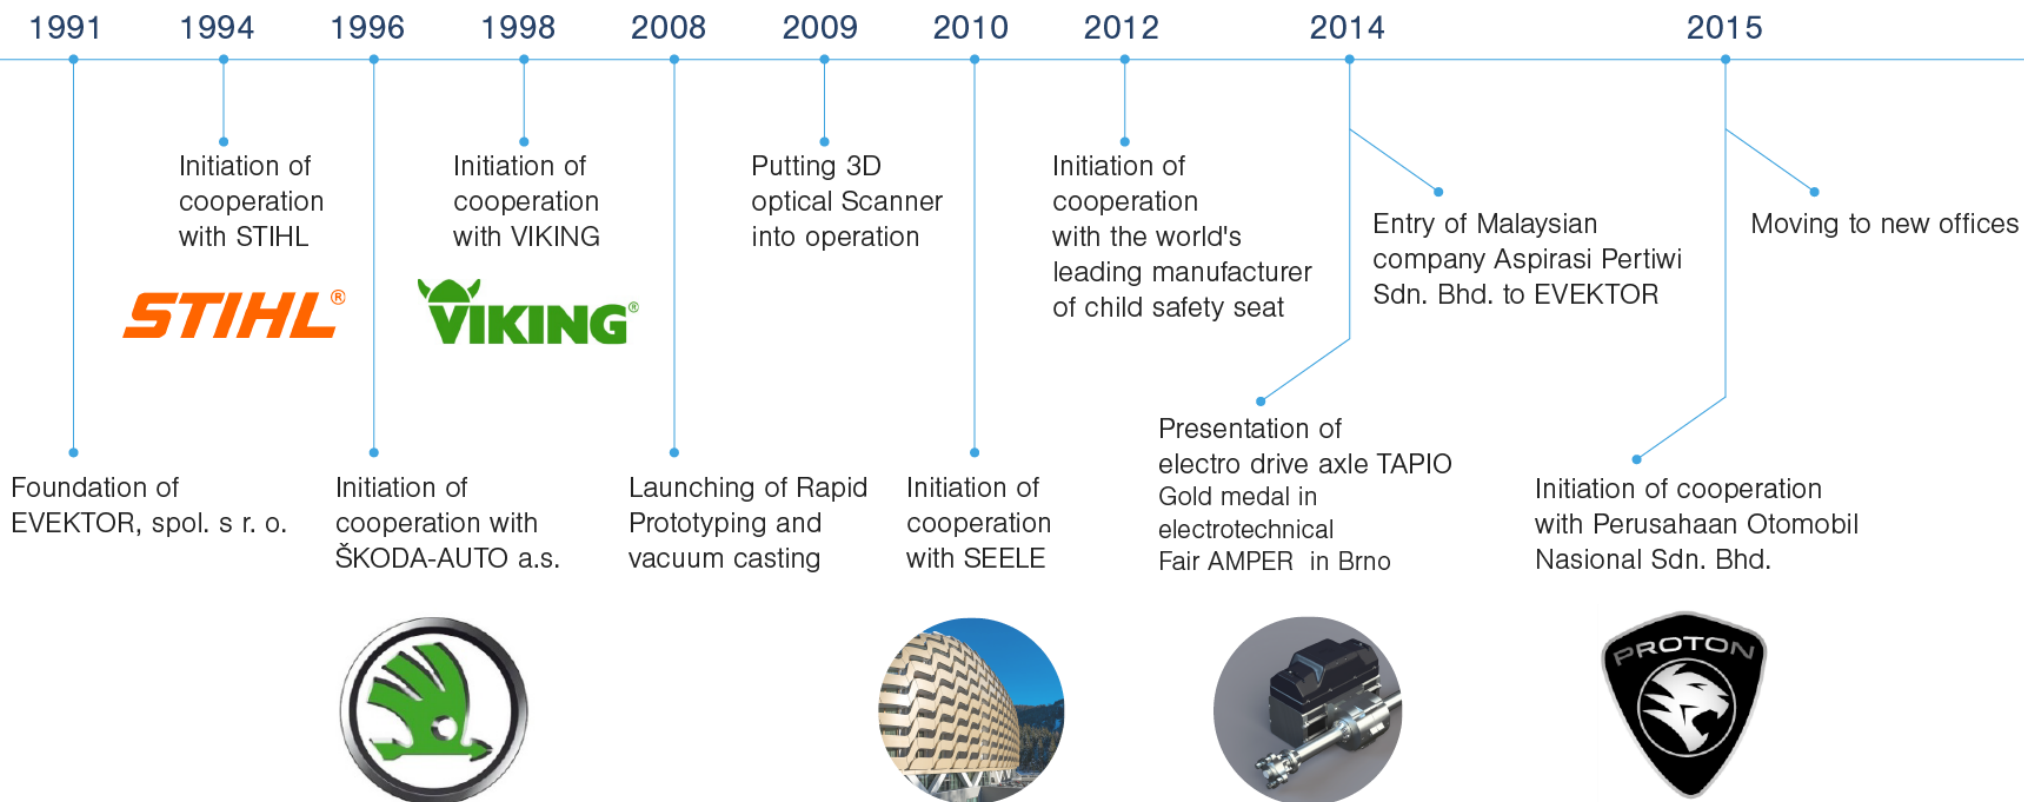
1991 1994 1996 1998 2008 2009 2010 2012 2014 2015

Foundation of EVEKTOR, spol. s r. o.

Initiation of cooperation with STIHL

STIHL®

Initiation of cooperation with ŠKODA-AUTO a.s.

Initiation of cooperation with VIKING

VIKING®

Launching of Rapid Prototyping and vacuum casting

Putting 3D optical Scanner into operation

Initiation of cooperation with SEELE

Initiation of cooperation with the world's leading manufacturer of child safety seat

Entry of Malaysian company Aspirasi Pertiwi Sdn. Bhd. to EVEKTOR

Presentation of electro drive axle TAPIO Gold medal in electrotechnical Fair AMPER in Brno

Moving to new offices

Initiation of cooperation with Perusahaan Otomobil Nasional Sdn. Bhd.

PROTON